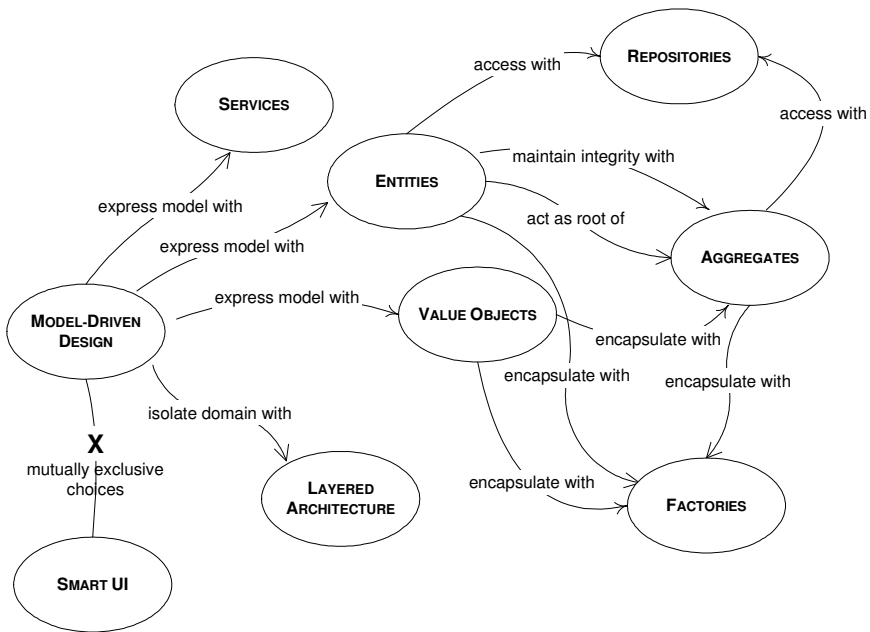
access with

REPOSITORIES

access with

SERVICES

maintain integrity with

ENTITIES

express model with

act as root of

express model with

AGGREGATES

express model with

MODEL-DRIVEN DESIGN

VALUE OBJECTS

encapsulate with

encapsulate with

encapsulate with

isolate domain with

X

mutually exclusive choices

encapsulate with

LAYERED ARCHITECTURE

FACTORIES

SMART UI